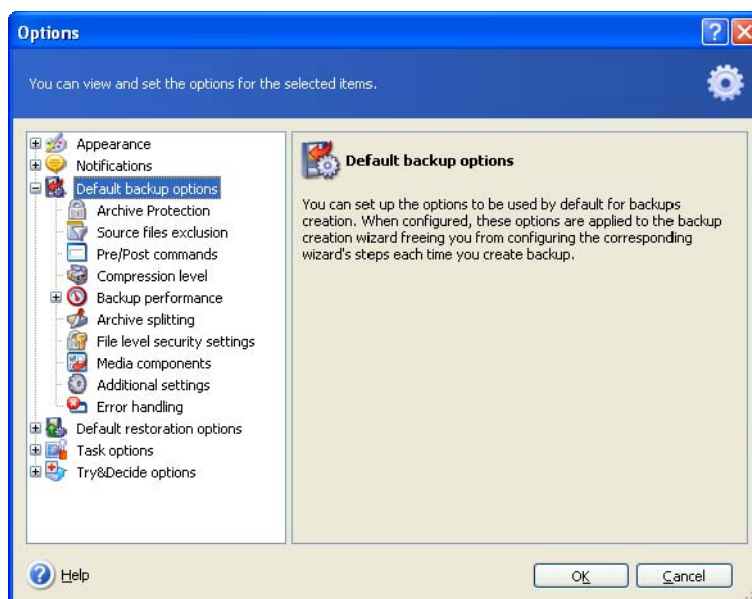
Options

You can view and set the options for the selected items.

Appearance
Notifications
Default backup options
Archive Protection
Source files exclusion
Pre/Post commands
Compression level
Backup performance
Archive splitting
File level security settings
Media components
Additional settings
Error handling
Default restoration options
Task options
Try&Decide options

Default backup options

You can set up the options to be used by default for backups creation. When configured, these options are applied to the backup creation wizard freeing you from configuring the corresponding wizard's steps each time you create backup.

Help

OK

Cancel